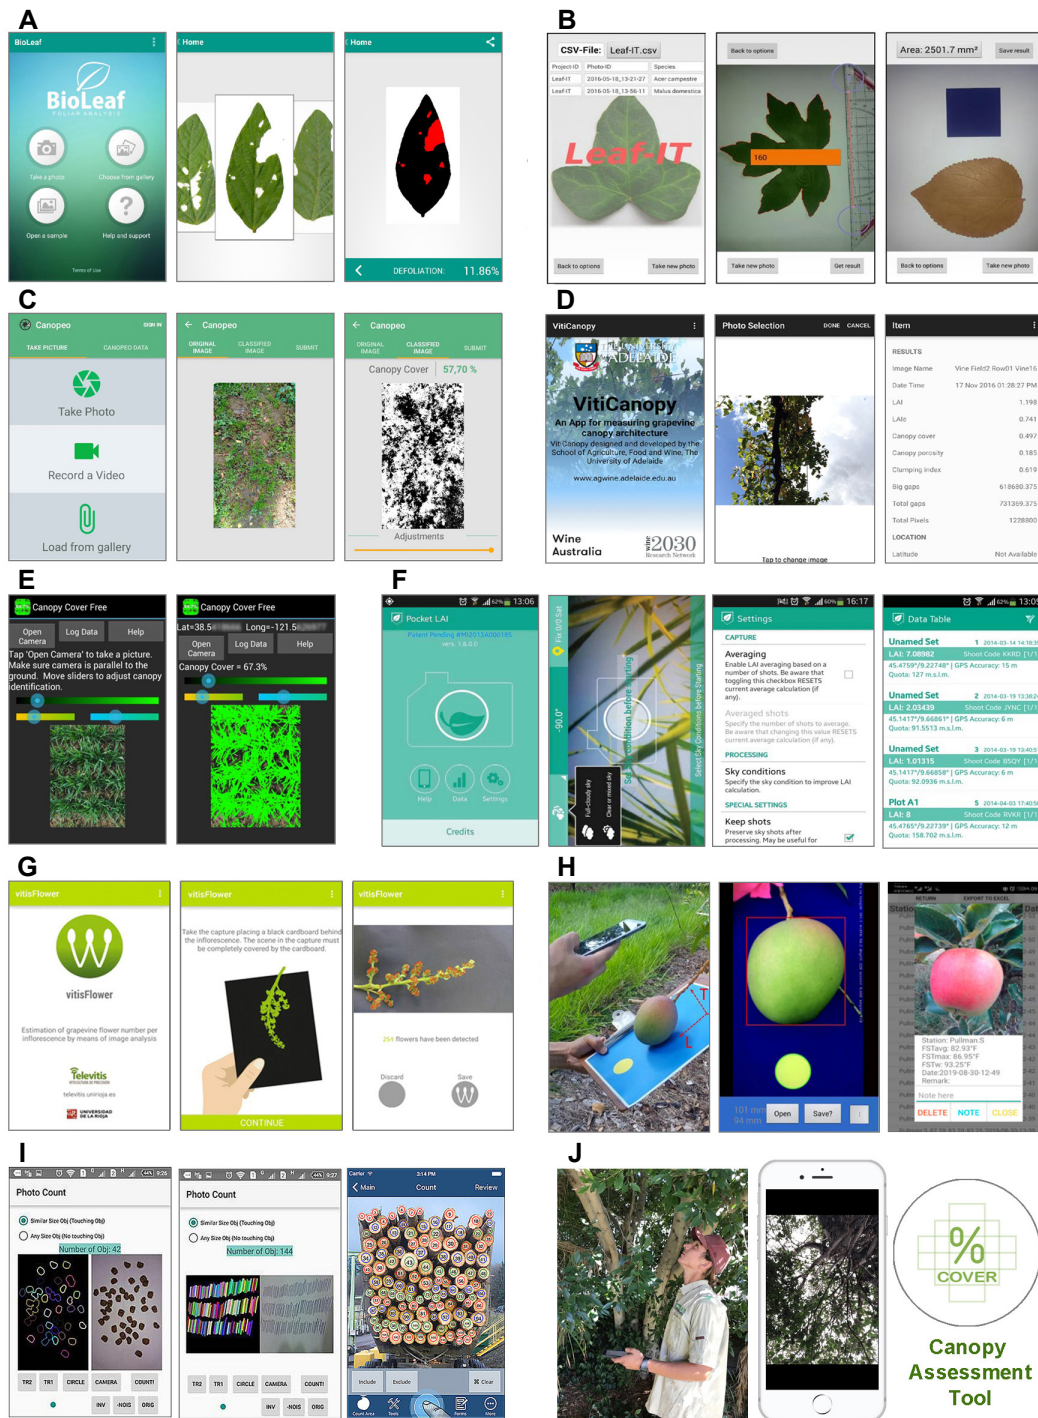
A

BioLeaf

BioLeaf
FOLIAR ANALYSIS

Take a photo

Choose from gallery

Open a sample

Help and support

Terms of Use

Home

Home

DEFOLIATION: 11.86%

B

CSV-File: Leaf-IT.csv

| Project-ID | Photo-ID | Species |
|---|---|---|
| Leaf-IT | 2016-05-18_13-21-27 | Acer campestre |
| Leaf-IT | 2016-05-18_13-56-11 | Malus domestica |

Leaf-IT

Back to options

Take new photo

Back to options

160

Take new photo

Get result

Area: 2501.7 mm²

Save result

Back to options

Take new photo

C

Canopeo

SIGN IN

TAKE PICTURE

CANOPEO DATA

Take Photo

Record a Video

Load from gallery

Canopeo

ORIGINAL IMAGE

CLASSIFIED IMAGE

SUBMIT

Canopeo

ORIGINAL IMAGE

CLASSIFIED IMAGE

SUBMIT

Canopy Cover 57,70 %

Adjustments

D

VitiCanopy

THE UNIVERSITY OF ADELAIDE

VitiCanopy

An App for measuring grapevine canopy architecture

VitiCanopy designed and developed by the School of Agriculture, Food and Wine, The University of Adelaide

www.agwine.adelaide.edu.au

Wine Australia

wine 2030 Research Network

Photo Selection

DONE CANCEL

Tap to change image

Item

RESULTS

Image Name Vine Field2 Row01 Vine16

Date Time 17 Nov 2016 01:28:27 PM

LAI 1.198

LAIc 0.741

Canopy cover 0.497

Canopy porosity 0.185

Clumping index 0.619

Big gaps 618690.375

Total gaps 731369.375

Total Pixels 1228800

LOCATION

Latitude Not Available

E

Canopy Cover Free

Open Camera

Log Data

Help

Tap 'Open Camera' to take a picture. Make sure camera is parallel to the ground. Move sliders to adjust canopy identification.

Canopy Cover Free

Lat=38.5 Long=-121.5

Open Camera

Log Data

Help

Canopy Cover = 67.3%

F

13:06

Pocket LAI

Patent Pending #MI2013A000185

vers. 1.8.0.0

Help

Data

Settings

Credits

Fix 0V0 Set

-90.0°

Select Sky Conditions before Starting

Full cloudy sky

Clear or mixed sky

16:17

Settings

CAPTURE

Averaging

Enable LAI averaging based on a number of shots. Be aware that toggling this checkbox RESETS current average calculation (if any).

Averaged shots

Specify the number of shots to average. Be aware that changing this value RESETS current average calculation (if any).

PROCESSING

Sky conditions

Specify the sky condition to improve LAI calculation.

SPECIAL SETTINGS

Keep shots

Preserve sky shots after processing. May be useful for

13:0

Data Table

Unamed Set 1 2014-03-14 14:18:3

LAI: 7.08982 Shoot Code KKRD [1/1

45.4759°/9.22748° | GPS Accuracy: 15 m

Quota: 127 m.s.l.m.

Unamed Set 2 2014-03-19 13:38:2

LAI: 2.03439 Shoot Code JYNC [1/1

45.1417°/9.66861° | GPS Accuracy: 6 m

Quota: 91.5513 m.s.l.m.

Unamed Set 3 2014-03-19 13:40:5

LAI: 1.01315 Shoot Code BSQY [1/1

45.1417°/9.66858° | GPS Accuracy: 6 m

Quota: 92.0936 m.s.l.m.

Plot A1 5 2014-04-03 17:40:5

LAI: 8 Shoot Code RVKR [1/1

45.4765°/9.22739° | GPS Accuracy: 12 m

Quota: 158.702 m.s.l.m.

G

vitisFlower

vitisFlower

Estimation of grapevine flower number per inflorescence by means of image analysis

Televitis

televitis.unirioja.es

UNIVERSIDAD DE LA RIOJA

vitisFlower

Take the capture placing a black cardboard behind the inflorescence. The scene in the capture must be completely covered by the cardboard.

CONTINUE

vitisFlower

254 flowers have been detected

Discard

Save

H

101 mm
94 mm

Open

Save?

RETURN

EXPORT TO EXCEL

Station: Pullman.S
FSTavg: 82.93°F
FSTmax: 86.95°F
FSTw: 93.25°F
Date:2019-08-30-12-49
Remark:

Note here

DELETE

NOTE

CLOSE

I

9:26

Photo Count

Similar Size Obj (Touching Obj)

Any Size Obj (No touching Obj)

Number of Obj: 42

TR2 TR1 CIRCLE CAMERA COUNT!

INV -NOIS ORIG

9:27

Photo Count

Similar Size Obj (Touching Obj)

Any Size Obj (No touching Obj)

Number of Obj: 144

TR2 TR1 CIRCLE CAMERA COUNT!

INV -NOIS ORIG

Carrier 3:14 PM

Main

Count

Review

Include

Exclude

Clear

J

%
COVER

Canopy Assessment Tool